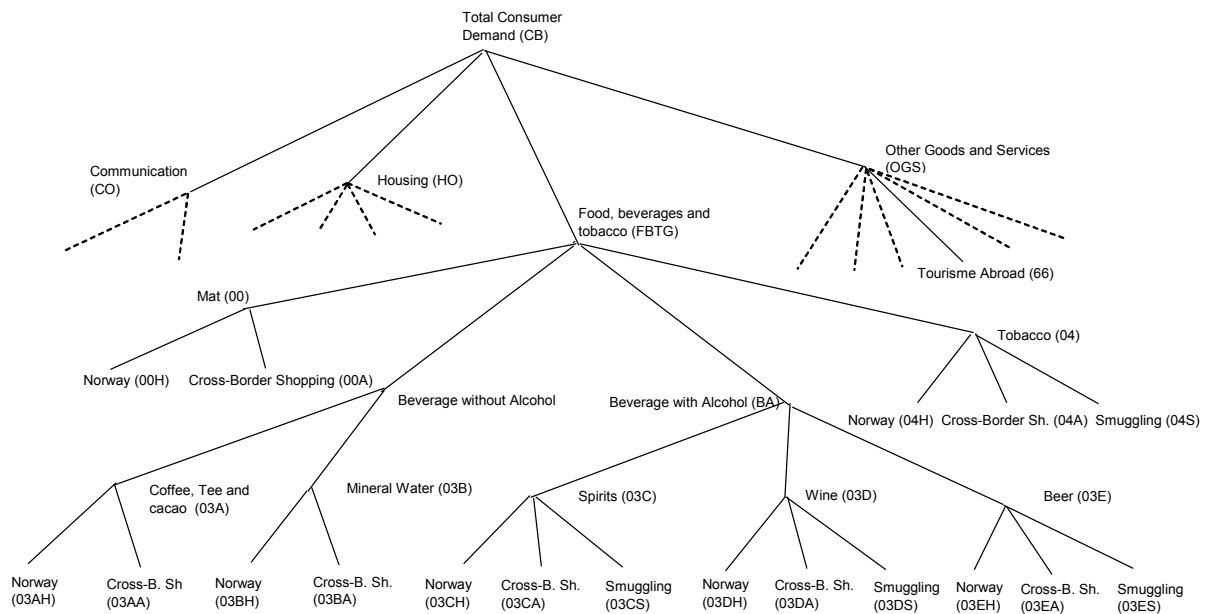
Total Consumer Demand (CB)

Communication (CO)

Housing (HO)

Food, beverages and tobacco (FBTG)

Other Goods and Services (OGS)

Tourisme Abroad (66)

Mat (00)

Norway (00H)

Cross-Border Shopping (00A)

Beverage without Alcohol

Beverage with Alcohol (BA)

Tobacco (04)

Norway (04H)

Cross-Border Sh. (04A)

Smuggling (04S)

Coffee, Tee and cacao (03A)

Mineral Water (03B)

Spirits (03C)

Wine (03D)

Beer (03E)

Norway (03AH)

Cross-B. Sh (03AA)

Norway (03BH)

Cross-B. Sh. (03BA)

Norway (03CH)

Cross-B. Sh. (03CA)

Smuggling (03CS)

Norway (03DH)

Cross-B. Sh. (03DA)

Smuggling (03DS)

Norway (03EH)

Cross-B. Sh. (03EA)

Smuggling (03ES)